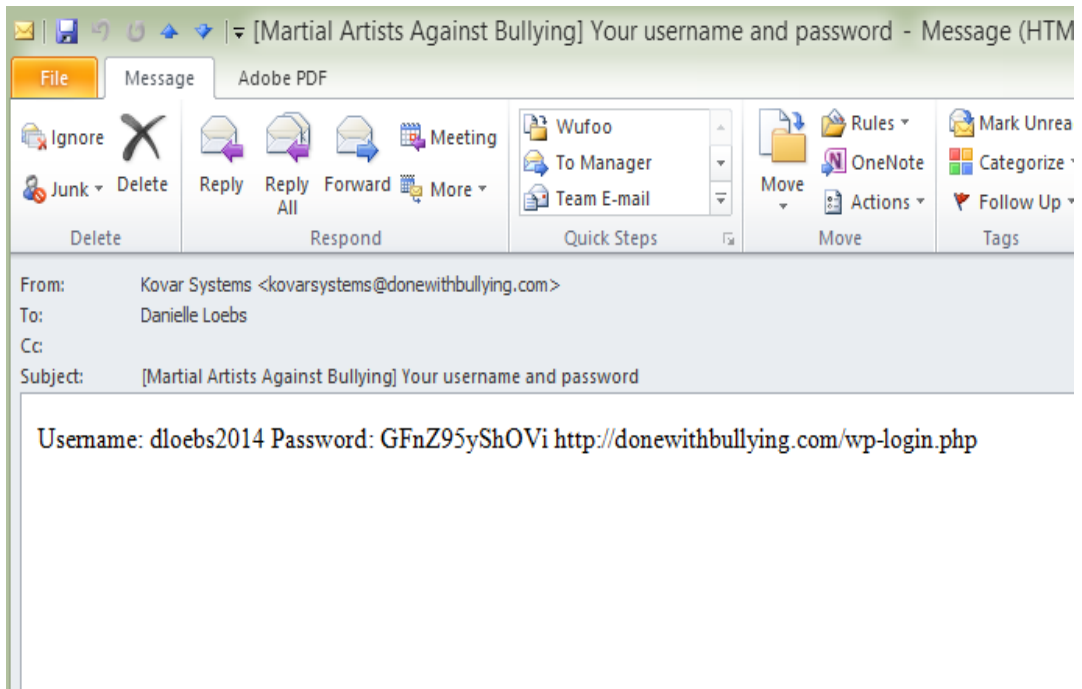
[Martial Artists Against Bullying] Your username and password - Message (HTM

File | Message | Adobe PDF

Ignore
Junk
Delete
Delete

Reply
Reply All
Forward
Meeting
More
Respond

Wufoo
To Manager
Team E-mail
Quick Steps

Move
Rules
OneNote
Actions
Move

Mark Unrea
Categorize
Follow Up
Tags

From: Kovar Systems <kovarsystems@donewithbullying.com>
To: Danielle Loebs
Cc:
Subject: [Martial Artists Against Bullying] Your username and password

Username: dloebs2014 Password: GFnZ95yShOVi http://donewithbullying.com/wp-login.php